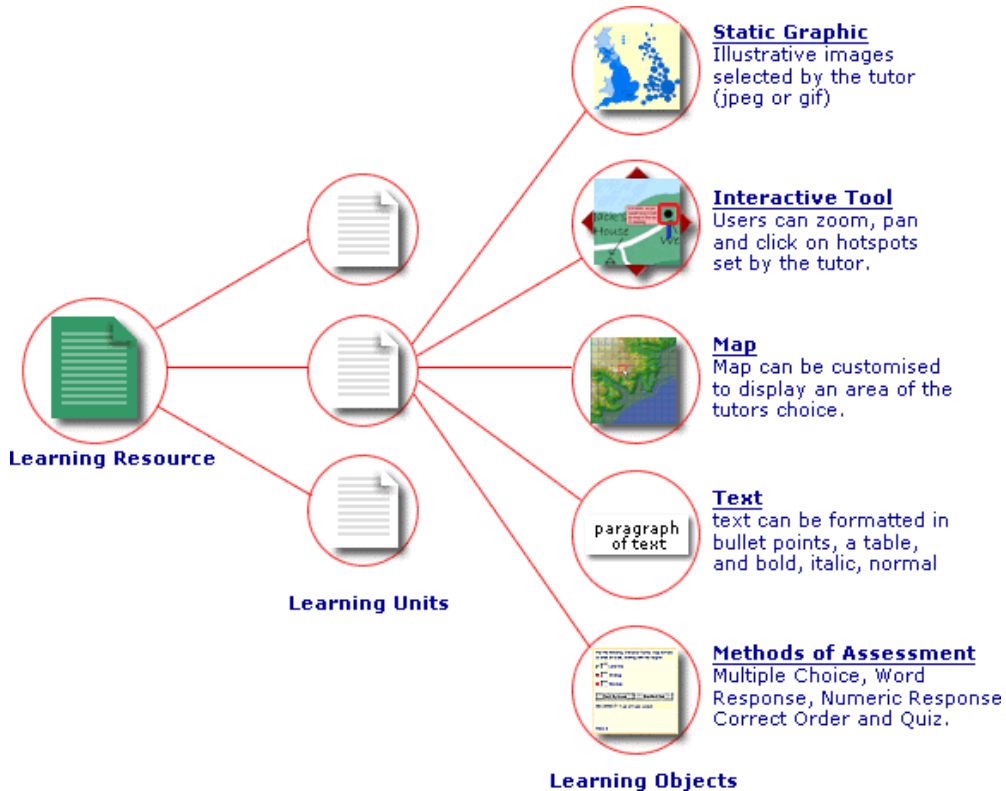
Learning Resource

Learning Units

Static Graphic
Illustrative images selected by the tutor (jpeg or gif)

Welch House

Interactive Tool
Users can zoom, pan and click on hotspots set by the tutor.

Map
Map can be customised to display an area of the tutors choice.

paragraph of text

Text
text can be formatted in bullet points, a table, and bold, italic, normal

Methods of Assessment
Multiple Choice, Word Response, Numeric Response Correct Order and Quiz.

Learning Objects